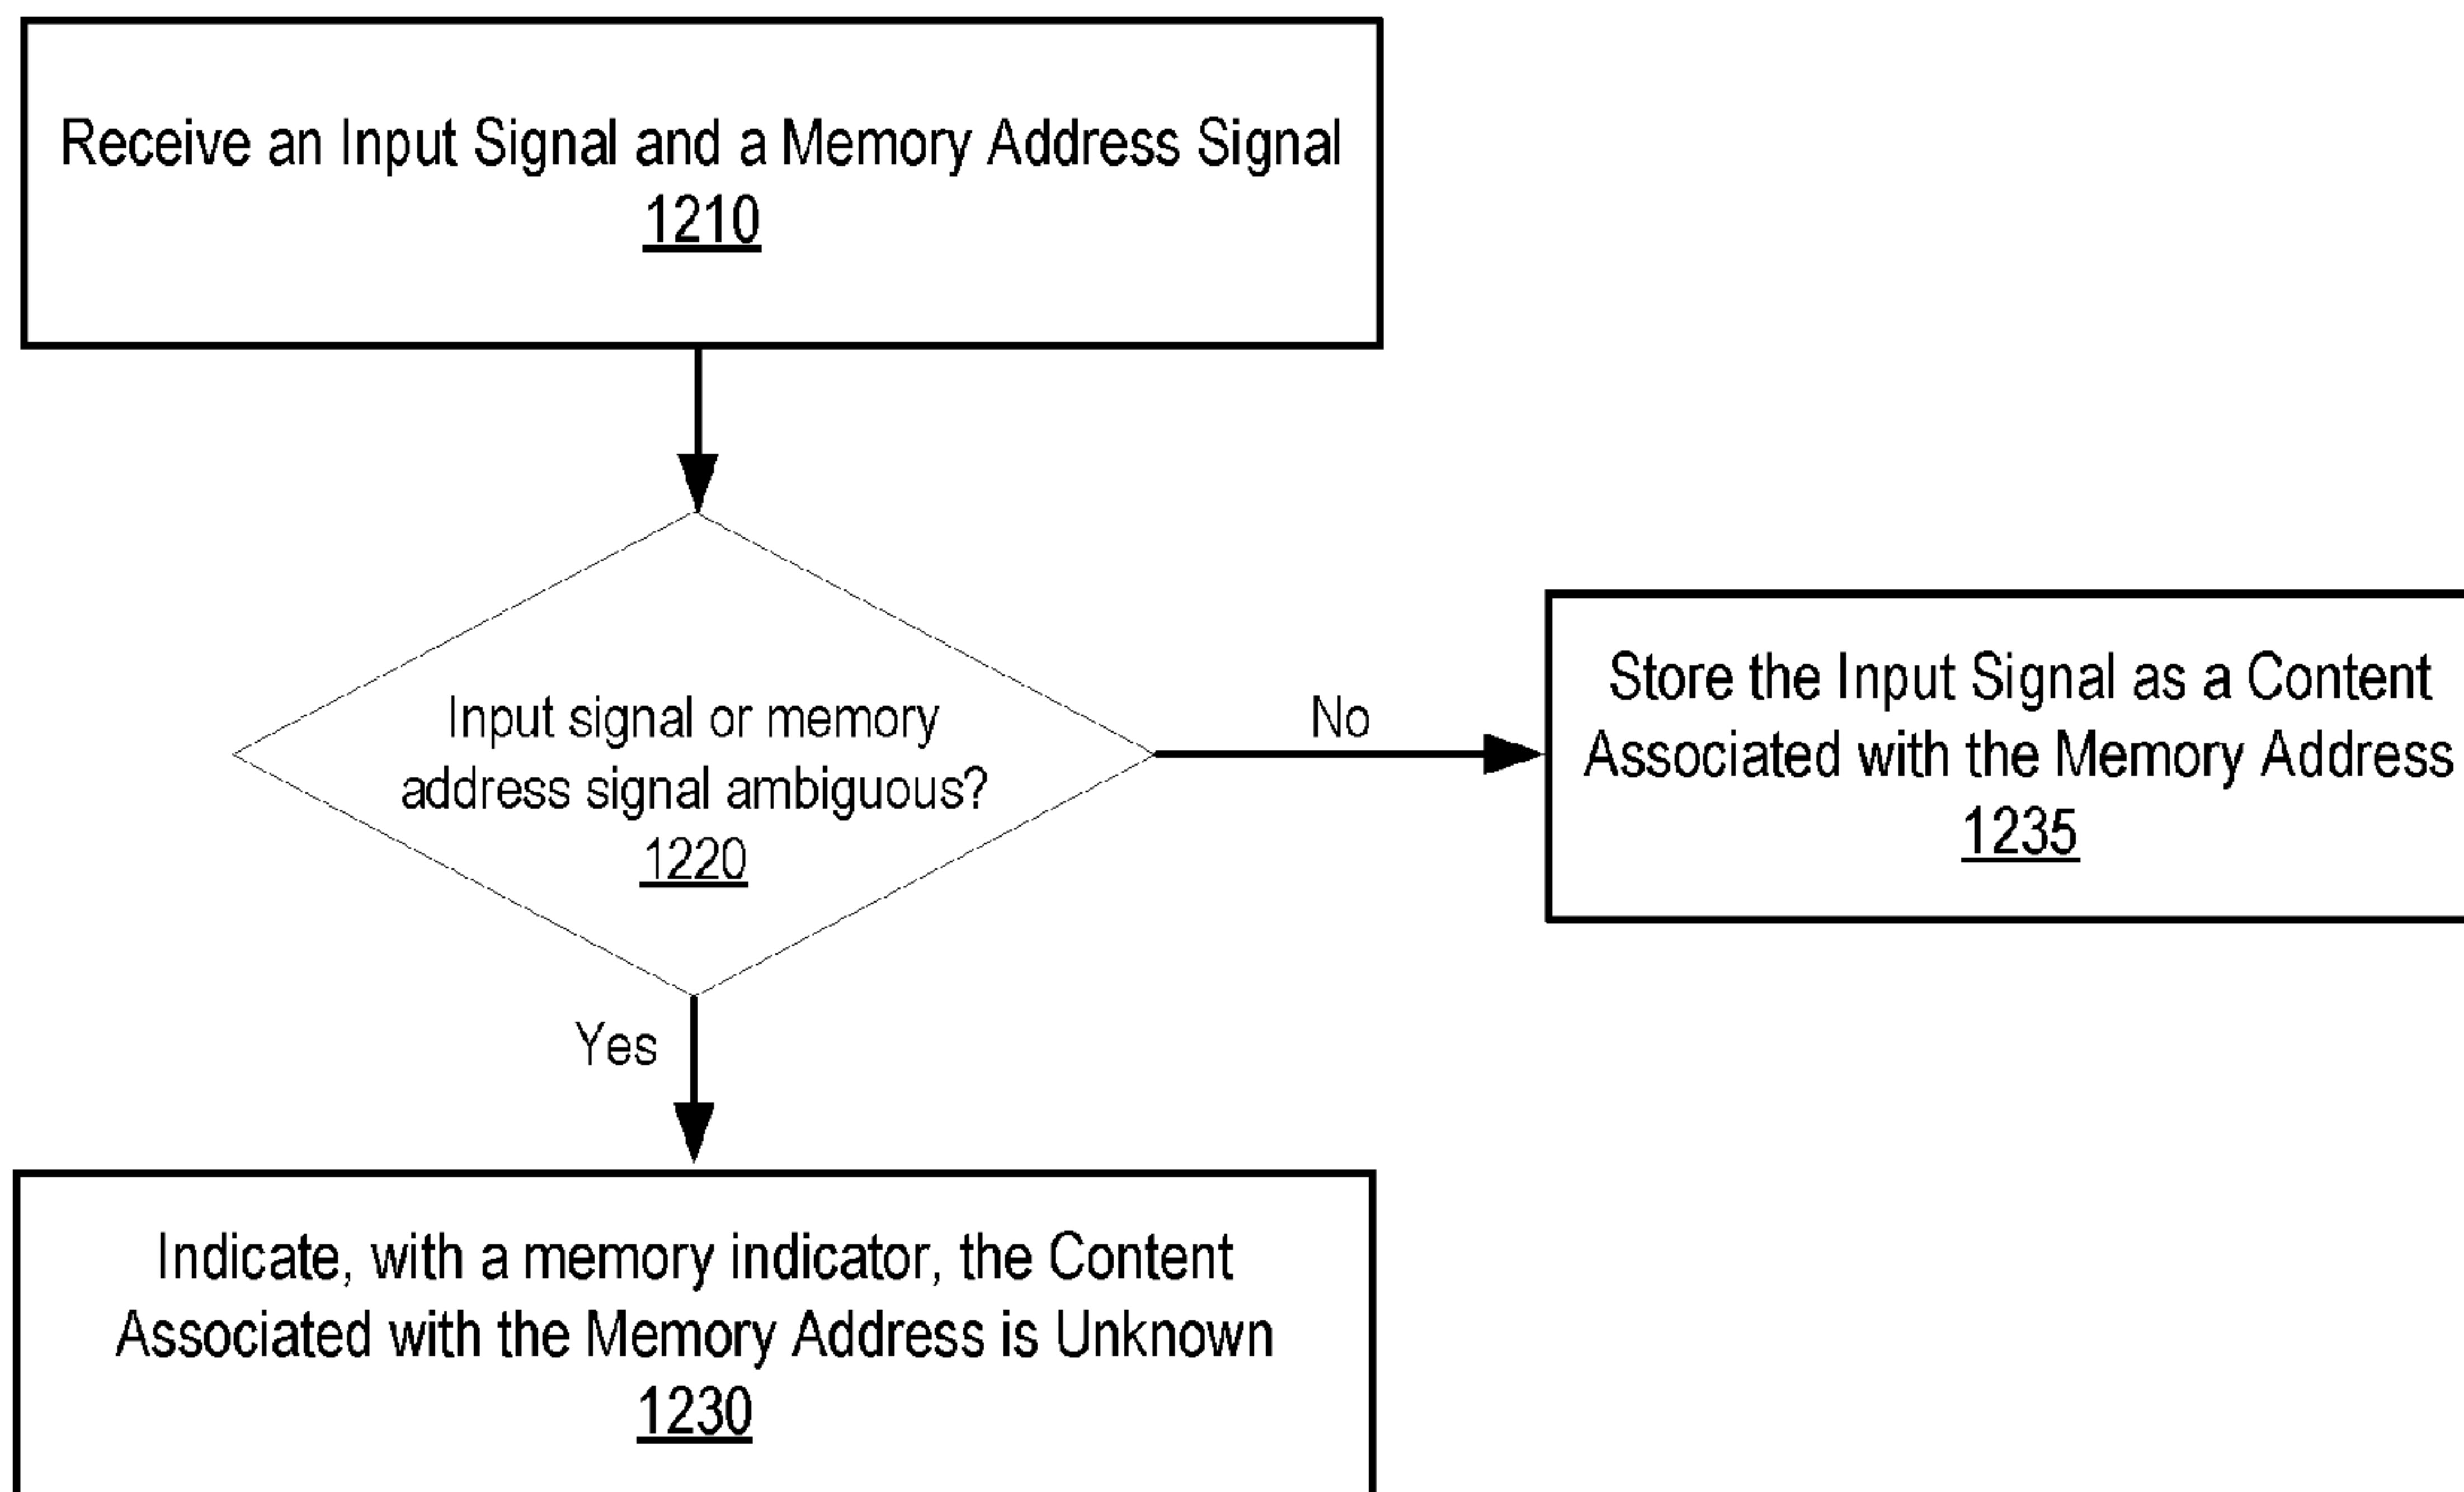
Receive an Input Signal and a Memory Address Signal
1210

Input signal or memory address signal ambiguous?
1220

No

Store the Input Signal as a Content Associated with the Memory Address
1235

Yes

Indicate, with a memory indicator, the Content Associated with the Memory Address is Unknown
1230